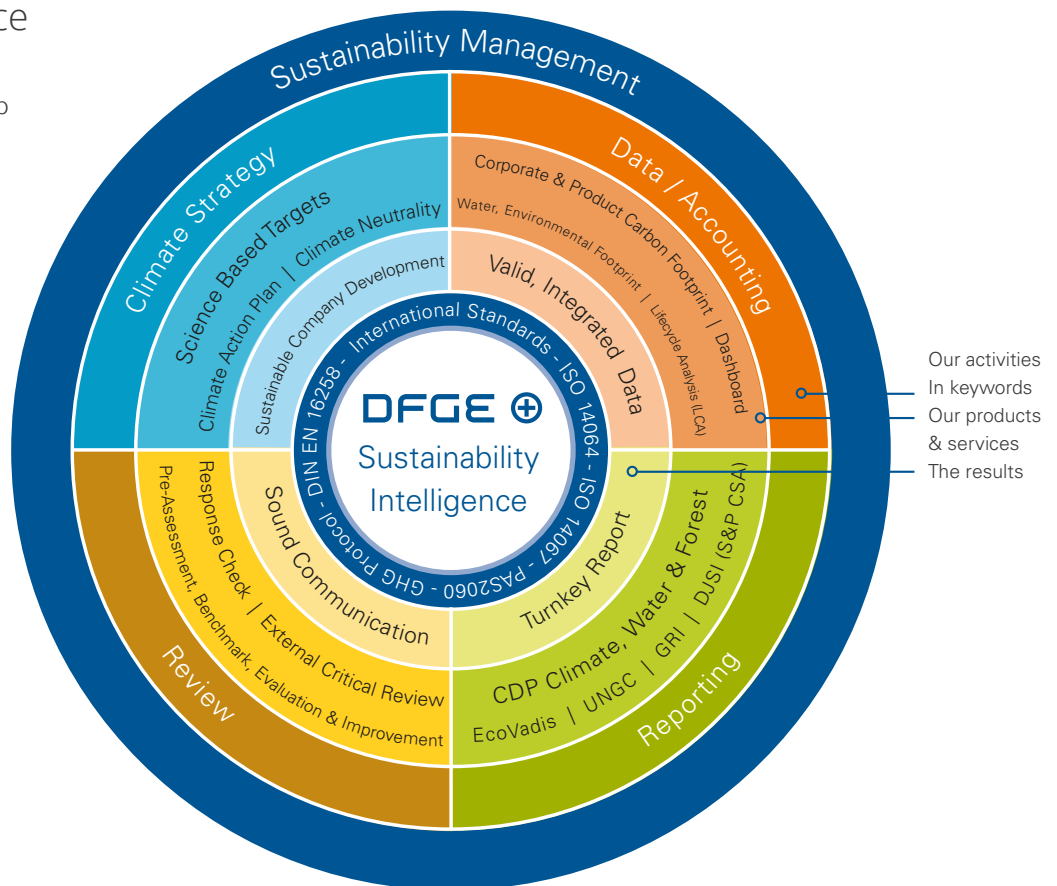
ce

o

Sustainability Management

Climate Strategy

Science Based Targets

Climate Action Plan | Climate Neutrality

Sustainable Company Development

Data / Accounting

Corporate & Product Carbon Footprint | Dashboard

Water, Environmental Footprint | Lifecycle Analysis (LCA)

Valid, Integrated Data

DIN EN 16258 - International Standards - ISO 14064 - ISO 14067 - PAS2060 - GHG Protocol -

DFGE

Sustainability Intelligence

Review

Response Check | External Critical Review

Pre-Assessment, Benchmark, Evaluation & Improvement

Sound Communication

Reporting

CDP Climate, Water & Forest

EcoVadis | UNGC | GRI | DJSI (S&P CSA)

Turnkey Report

Our activities
In keywords
Our products
& services
The results